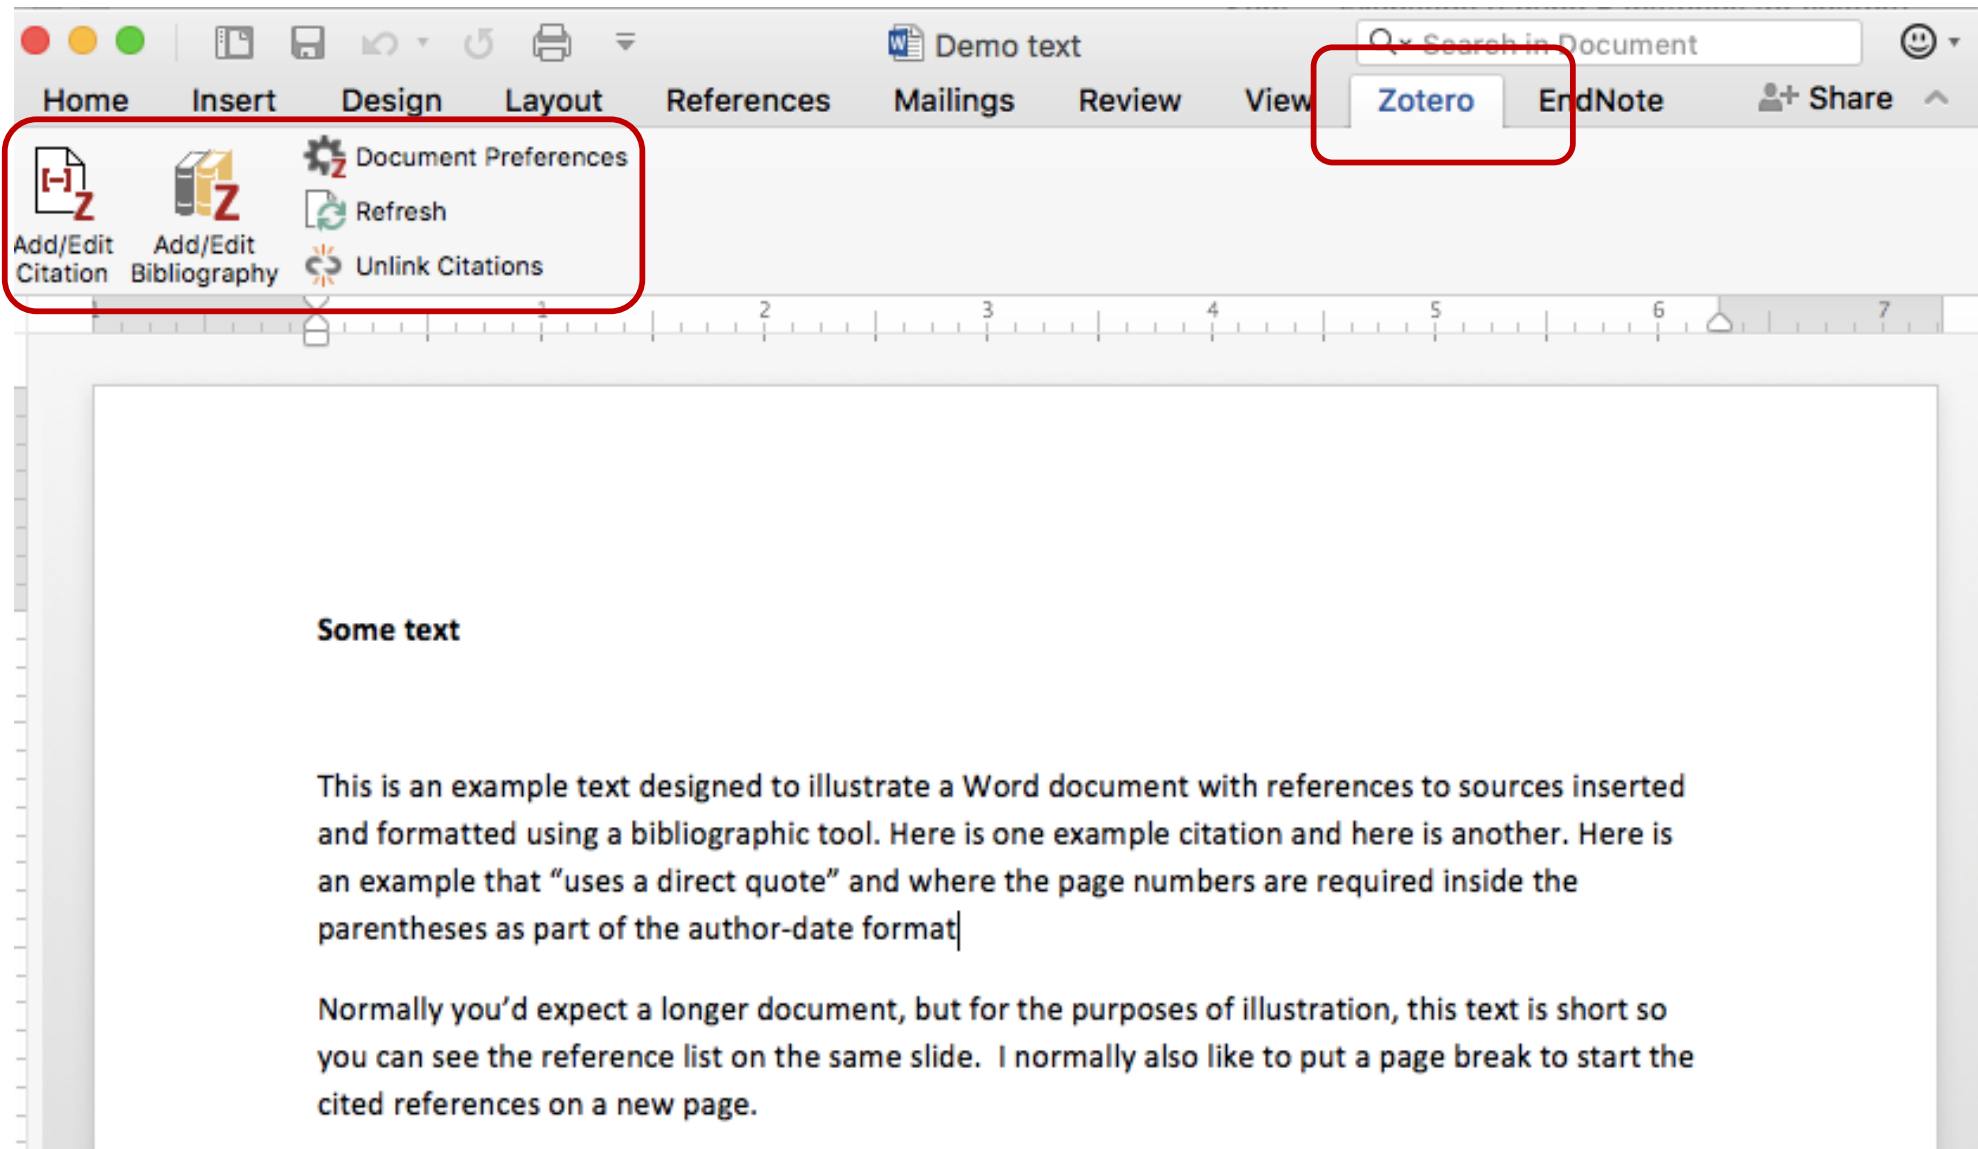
Demo text

Search in Document

Home Insert Design Layout References Mailings Review View Zotero EndNote Share

Add/Edit Citation

Add/Edit Bibliography

Document Preferences

Refresh

Unlink Citations

1 2 3 4 5 6 7

**Some text**

This is an example text designed to illustrate a Word document with references to sources inserted and formatted using a bibliographic tool. Here is one example citation and here is another. Here is an example that “uses a direct quote” and where the page numbers are required inside the parentheses as part of the author-date format

Normally you’d expect a longer document, but for the purposes of illustration, this text is short so you can see the reference list on the same slide. I normally also like to put a page break to start the cited references on a new page.